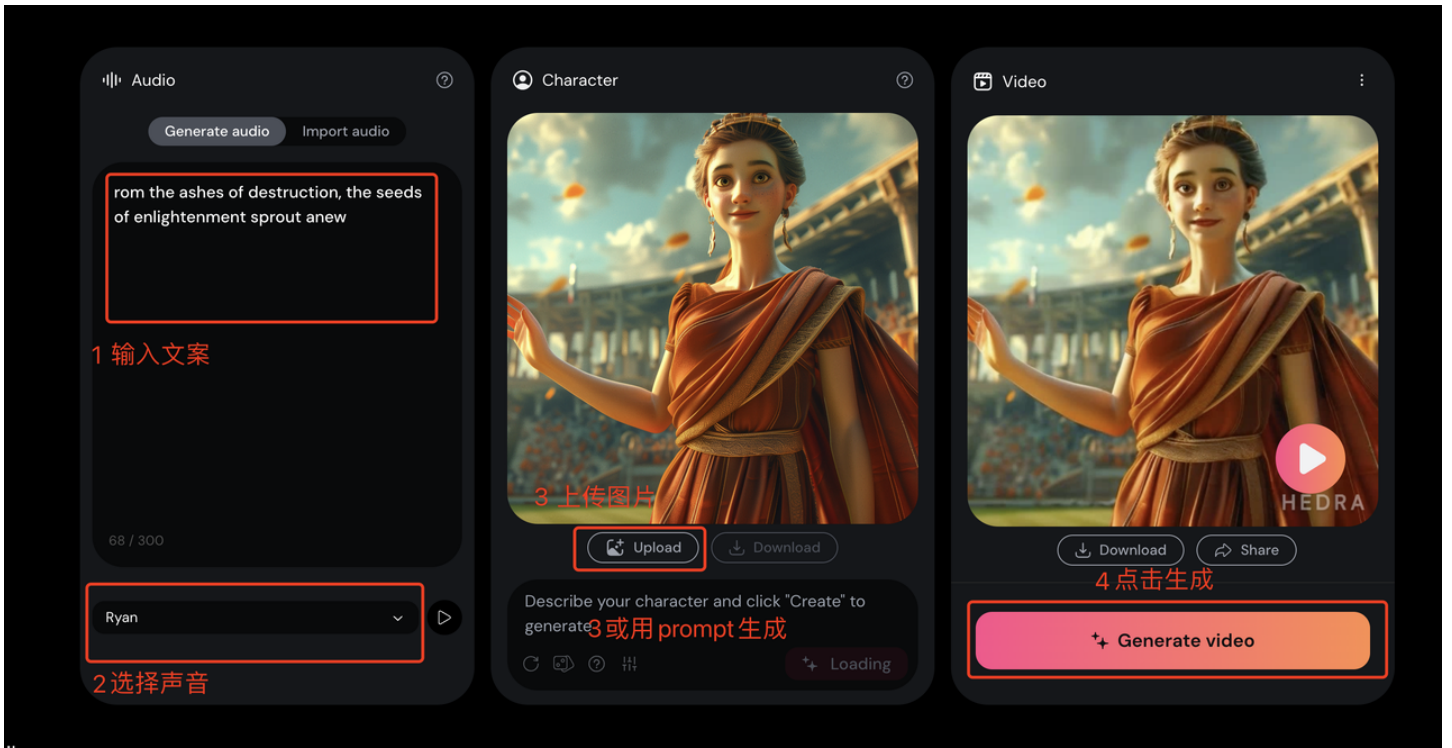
Audio

Generate audio | Import audio

rom the ashes of destruction, the seeds of enlightenment sprout anew

1 输入文案

68 / 300

Ryan

2 选择声音

Character

3 上传图片

Upload | Download

Describe your character and click "Create" to generate

3 或用 prompt 生成

Loading

Video

HEDRA

Download | Share

4 点击生成

Generate video